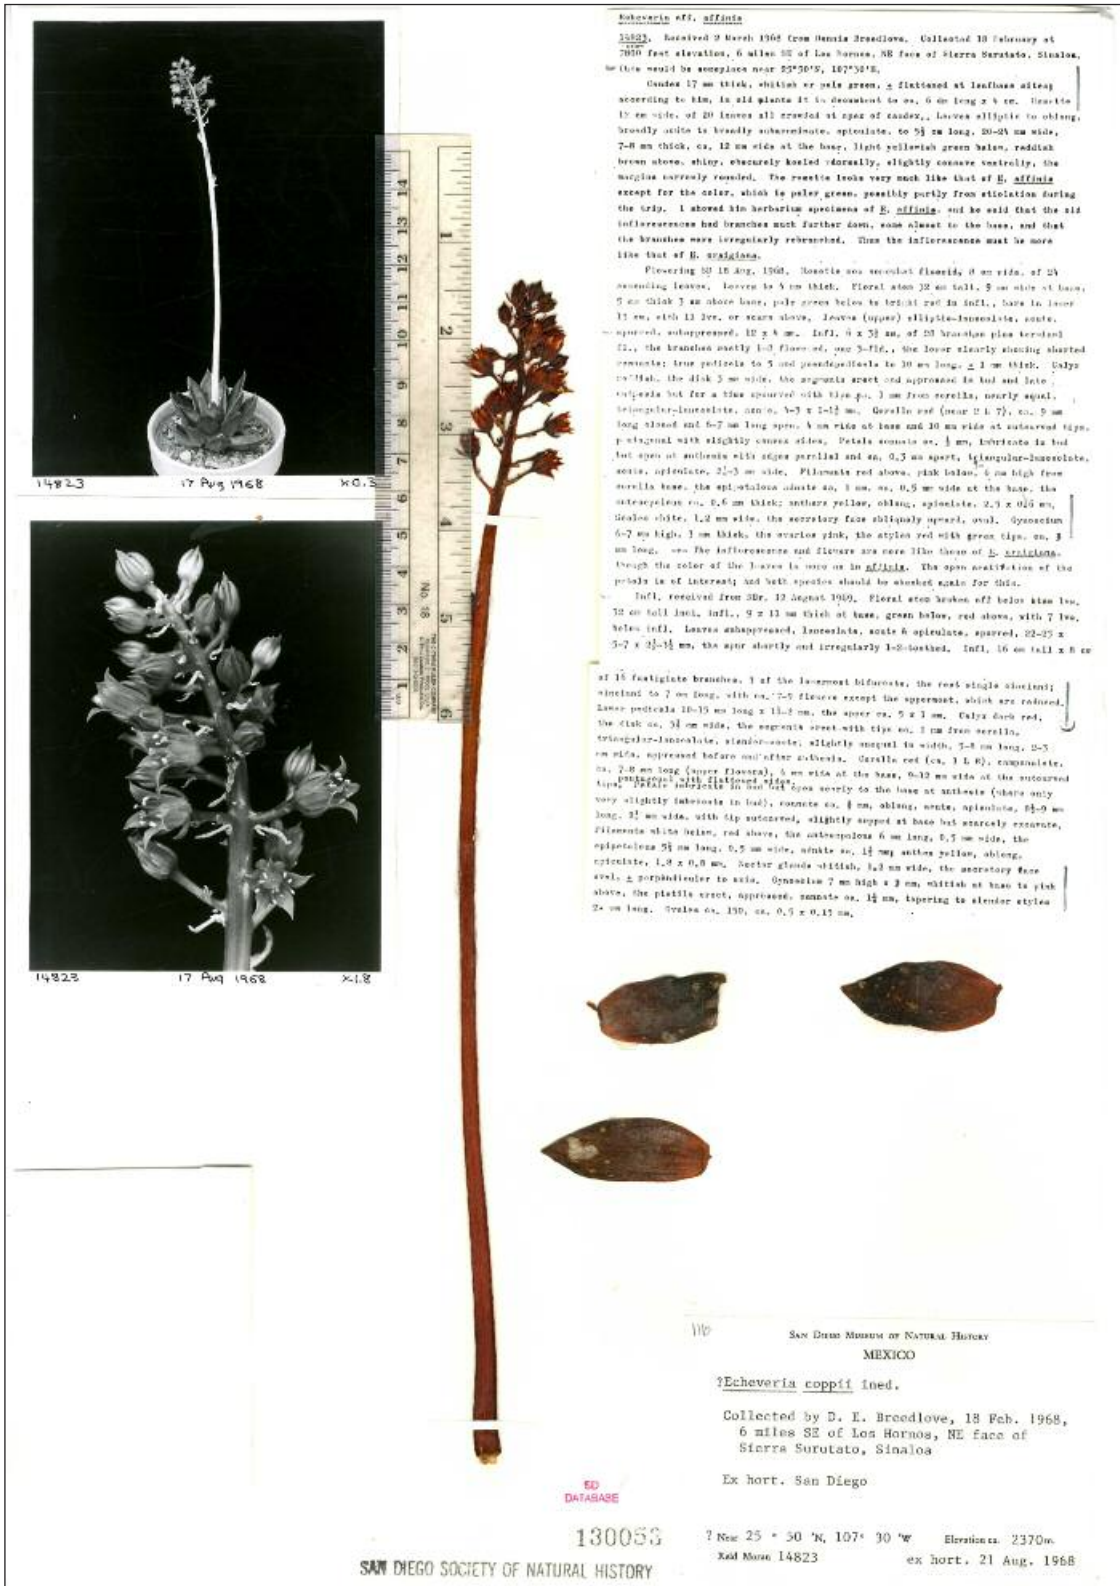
14823   17 Aug 1968   x0.3

14823   17 Aug 1968   x1.8

Echeveria aff. affinis

14823. Received 9 March 1968 from Dennis Breedlove. Collected 18 February at 7000 feet elevation, 6 miles SE of Los Hornos, NE face of Sierra Surutato, Sinaloa, (this would be someplace near 25°30'N, 107°30'W.

Caudex 17 mm thick, whitish or pale green, ± flattened at leafbase sites; according to him, in old plants it is decumbent to ca. 6 dm long x 4 cm. Rosette 15 cm wide, of 20 leaves all crowded at apex of caudex. Leaves elliptic to oblong, broadly acute to broadly subacuminate, apiculate, to 5½ cm long, 20-24 mm wide, 7-8 mm thick, ca. 12 mm wide at the base, light yellowish green below, reddish brown above, shiny, obscurely keeled dorsally, slightly concave ventrally, the margins narrowly rounded. The rosette looks very much like that of E. affinis except for the color, which is paler green, possibly partly from etiolation during the trip. I showed him herbarium specimens of E. affinis, and he said that the old inflorescences had branches much further down, some almost to the base, and that the branches were irregularly rebranched. Thus the inflorescence must be more like that of E. craigiana.

Flowering 17 18 Aug. 1968. Rosette now somewhat flaccid, 8 cm wide, of 24 ascending leaves. Leaves to 5 mm thick. Floral stem 32 cm tall, 9 mm wide at base, 5 mm thick 3 cm above base, pale green below to bright red in infl., bare in lower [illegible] cm, with 13 lvs. or scars above. Leaves (upper) elliptic-lanceolate, acute, spurred, subappressed, 12 x 4 mm. Infl. 6 x 3½ cm, of 20 branches plus terminal fl., the branches mostly 1-3 flowered, one 5-fld., the lower clearly showing shorted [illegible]; true pedicels to 5 and pseudopedicels to 10 mm long, ± 1 mm thick. Calyx reddish, the disk 3 mm wide, the segments erect and appressed in bud and late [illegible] but for a time spreading with tips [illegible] 3 mm from corolla, nearly equal, triangular-lanceolate, acute, 4-3 x 1-1½ mm. Corolla red (near 2 L 7), ca. 9 mm long closed and 6-7 mm long open, 4 mm wide at base and 10 mm wide at outcurved tips, pentagonal with slightly convex sides. Petals connate ca. ½ mm, imbricate in bud but open at anthesis with edges parallel and ca. 0.3 mm apart, triangular-lanceolate, acute, apiculate, 2½-3 mm wide. Filaments red above, pink below, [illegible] mm high from corolla base, the epipetalous adnate ca. 1 mm, ca. 0.5 mm wide at the base, the antesepalous ca. 0.6 mm thick; anthers yellow, oblong, apiculate, 2.3 x 0.6 mm, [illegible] white, 1.2 mm wide, the secretory face obliquely upward, oval. Gynoecium 6-7 mm high, 3 mm thick, the ovaries pink, the styles red with green tips, ca. 3 mm long. The inflorescence and flowers are more like those of E. craigiana, though the color of the leaves is more as in affinis. The open aestivation of the petals is of interest; and both species should be checked again for this.

Infl. received from SDr. 12 August 1969. Floral stem broken off below stem lvs. 32 cm tall incl. infl., 9 x 11 mm thick at base, green below, red above, with 7 lvs. below infl. Leaves subappressed, lanceolate, acute & apiculate, spurred, 22-25 x 5-7 x 2½-3½ mm, the spur shortly and irregularly 1-2-toothed. Infl. 16 cm tall x 8 cm

of 15 fastigiate branches, 3 of the lowermost bifurcate, the rest single cincinni; cincinni to 7 cm long, with ca. 7-9 flowers except the uppermost, which are reduced. Lower pedicels 10-15 mm long x 1½-2 mm, the upper ca. 5 x 1 mm. Calyx dark red, the disk ca. 3½ mm wide, the segments erect with tips ca. 1 mm free corolla, triangular-lanceolate, slender-acute, slightly unequal in width, 5-8 mm long, 2-3 mm wide, appressed before and after anthesis. Corolla red (ca. 1 L 8), campanulate, ca. 7-8 mm long (upper flowers), 4 mm wide at the base, 9-12 mm wide at the outcurved tips, pentagonal with flattened sides. Petals imbricate in bud but open evenly to the base at anthesis (where only very slightly imbricate in bud), connate ca. ½ mm, oblong, acute, apiculate, 8½-9 mm long, 3½ mm wide, with tip outcurved, slightly keeled at base but scarcely excavate. Filaments white below, red above, the antesepalous 6 mm long, 0.5 mm wide, the epipetalous 5½ mm long, 0.5 mm wide, adnate ca. 1½ mm; anther yellow, oblong, apiculate, 1.8 x 0.8 mm. Nectar glands whitish, 1.2 mm wide, the secretory face oval, ± perpendicular to axis. Gynoecium 7 mm high x 3 mm, whitish at base to pink above, the pistils erect, appressed, connate ca. 1½ mm, tapering to slender styles 2+ mm long. Ovules ca. 150, ca. 0.5 x 0.15 mm.

110

San Diego Museum of Natural History
MEXICO

?Echeveria coppii ined.

Collected by D. E. Breedlove, 18 Feb. 1968, 6 miles SE of Los Hornos, NE face of Sierra Surutato, Sinaloa

Ex hort. San Diego

? Near 25 ° 30 'N, 107° 30 'W   Elevation ca. 2370m.
Reid Moran 14823   ex hort. 21 Aug. 1968

SD DATABASE

130053

SAN DIEGO SOCIETY OF NATURAL HISTORY